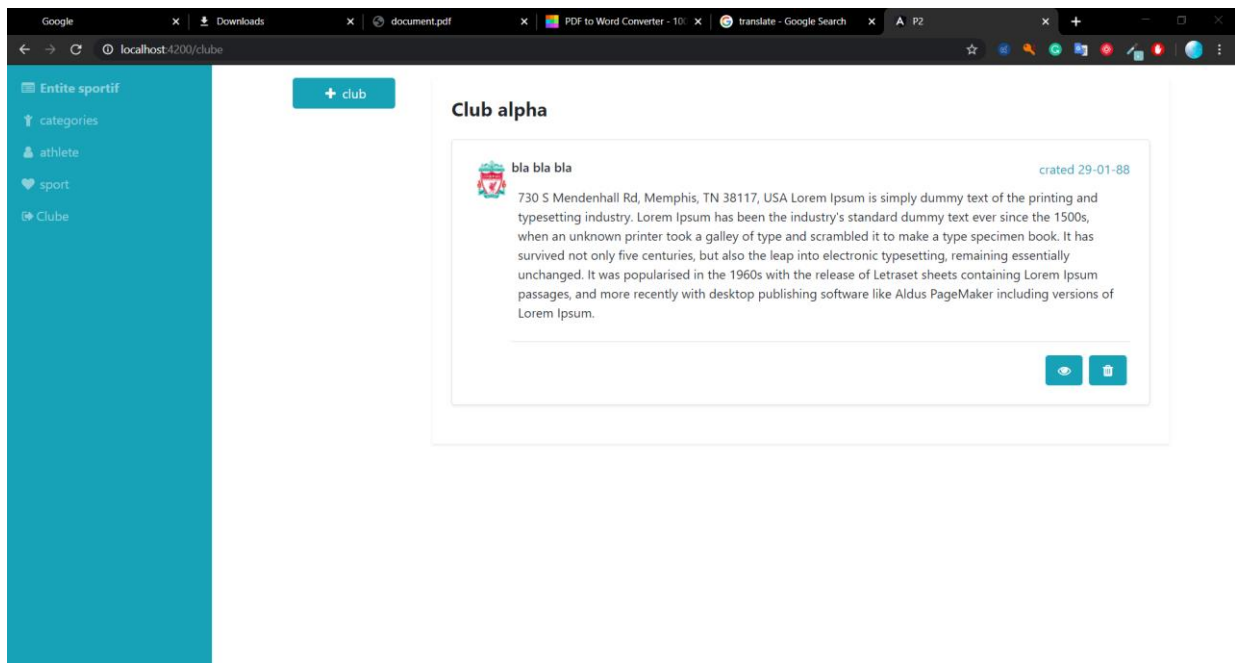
Google
Downloads
document.pdf
PDF to Word Converter - 10
translate - Google Search
P2
localhost:4200/clube

Entite sportif
categories
athlete
sport
Clube

+ club

Club alpha

bla bla bla

crated 29-01-88

730 S Mendenhall Rd, Memphis, TN 38117, USA Lorem Ipsum is simply dummy text of the printing and typesetting industry. Lorem Ipsum has been the industry's standard dummy text ever since the 1500s, when an unknown printer took a galley of type and scrambled it to make a type specimen book. It has survived not only five centuries, but also the leap into electronic typesetting, remaining essentially unchanged. It was popularised in the 1960s with the release of Letraset sheets containing Lorem Ipsum passages, and more recently with desktop publishing software like Aldus PageMaker including versions of Lorem Ipsum.